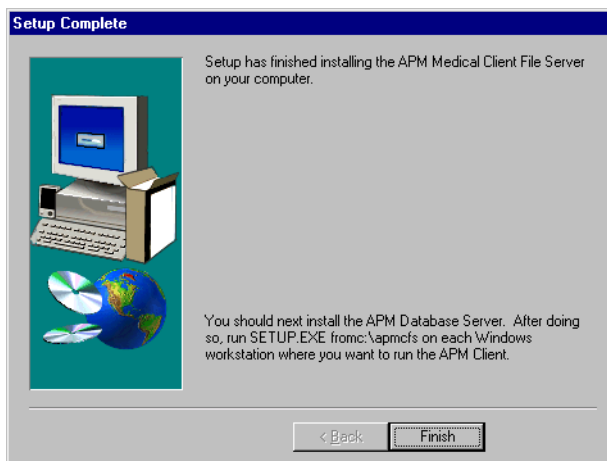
Setup Complete

Setup has finished installing the APM Medical Client File Server on your computer.

You should next install the APM Database Server. After doing so, run SETUP.EXE fromc:\apmcfs on each Windows workstation where you want to run the APM Client.

< Back

Finish